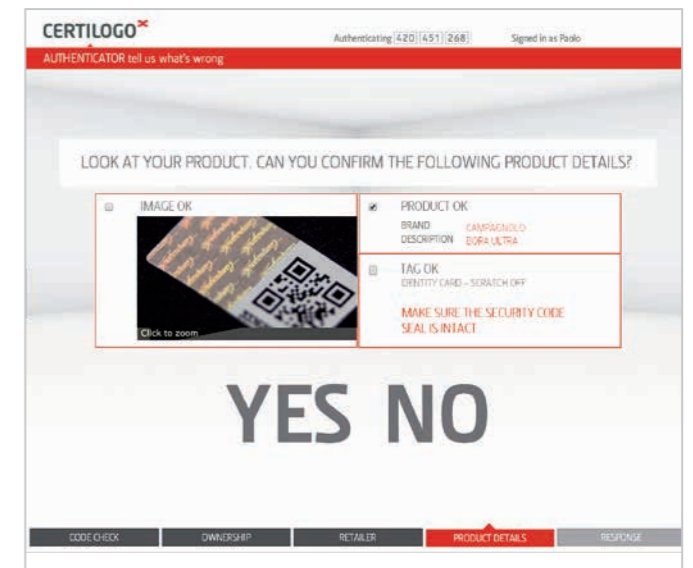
CERTILOGO

Authenticating 420 451 268 Signed in as Paolo

AUTHENTICATOR tell us what's wrong

LOOK AT YOUR PRODUCT. CAN YOU CONFIRM THE FOLLOWING PRODUCT DETAILS?

IMAGE OK

Click to zoom

PRODUCT OK
BRAND CAMPAGNOLO
DESCRIPTION BORA ULTRA

TAG OK
IDENTITY CARD - SCRATCH OFF

MAKE SURE THE SECURITY CODE SEAL IS INTACT

YES NO

CODE CHECK OWNERSHIP RETAILER PRODUCT DETAILS RESPONSE